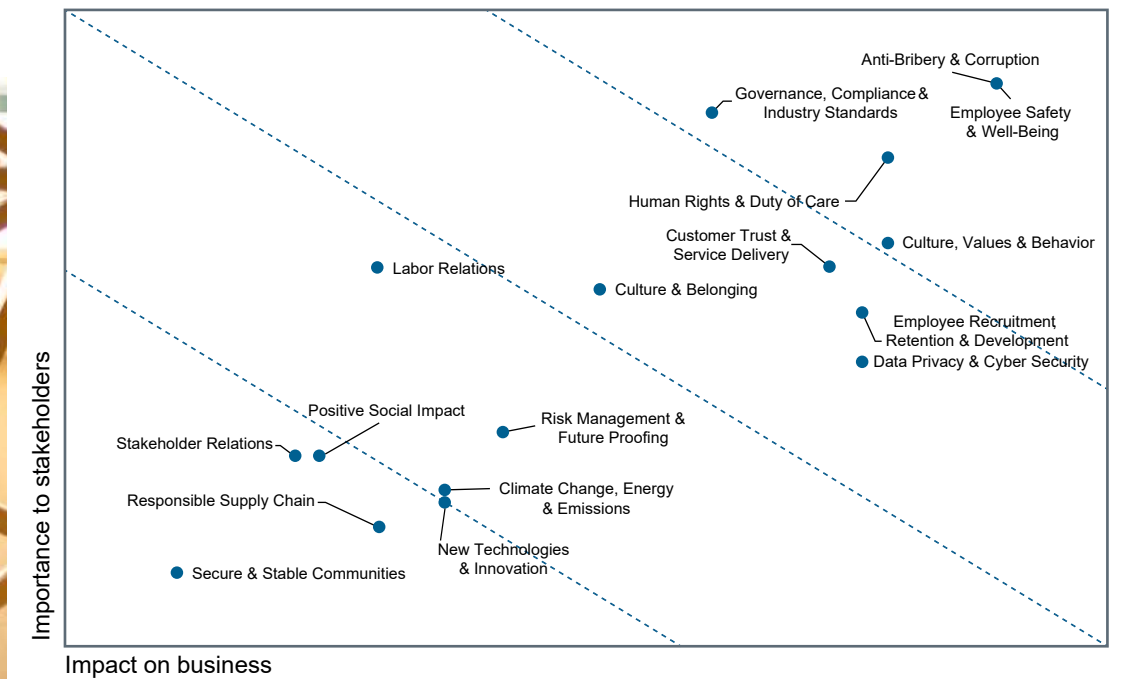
Anti-Bribery & Corruption

Governance, Compliance & Industry Standards

Employee Safety & Well-Being

Human Rights & Duty of Care

Customer Trust & Service Delivery

Culture, Values & Behavior

Labor Relations

Culture & Belonging

Employee Recruitment, Retention & Development

Data Privacy & Cyber Security

Positive Social Impact

Risk Management & Future Proofing

Stakeholder Relations

Climate Change, Energy & Emissions

Responsible Supply Chain

New Technologies & Innovation

Secure & Stable Communities

Importance to stakeholders

Impact on business